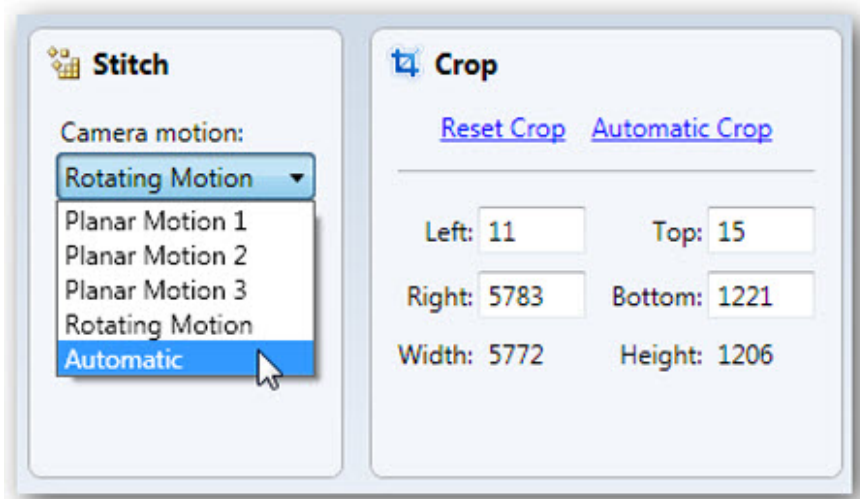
Stitch

Camera motion:

Rotating Motion

Planar Motion 1
Planar Motion 2
Planar Motion 3
Rotating Motion
Automatic

Crop

Reset Crop Automatic Crop

| Left: | 11 | Top: | 15 |
|---|---|---|---|
| Right: | 5783 | Bottom: | 1221 |
| Width: | 5772 | Height: | 1206 |